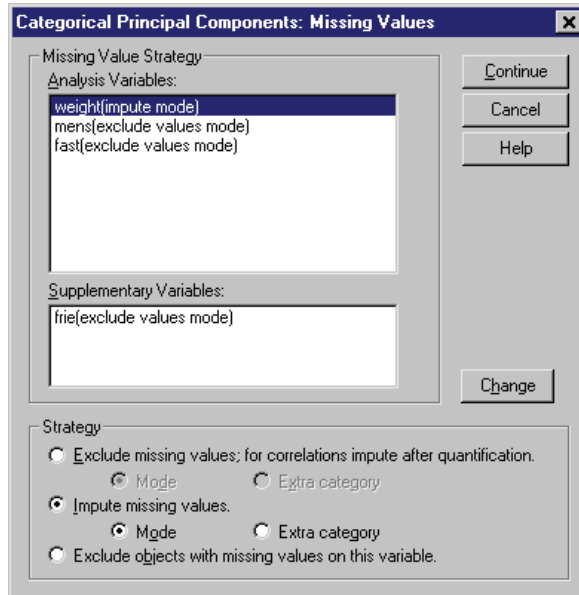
Categorical Principal Components: Missing Values

Missing Value Strategy

Analysis Variables:

weight(impute mode)
mens(exclude values mode)
fast(exclude values mode)

Supplementary Variables:

frie(exclude values mode)

Continue

Cancel

Help

Change

Strategy

Exclude missing values; for correlations impute after quantification.

Mode

Extra category

Impute missing values.

Mode

Extra category

Exclude objects with missing values on this variable.